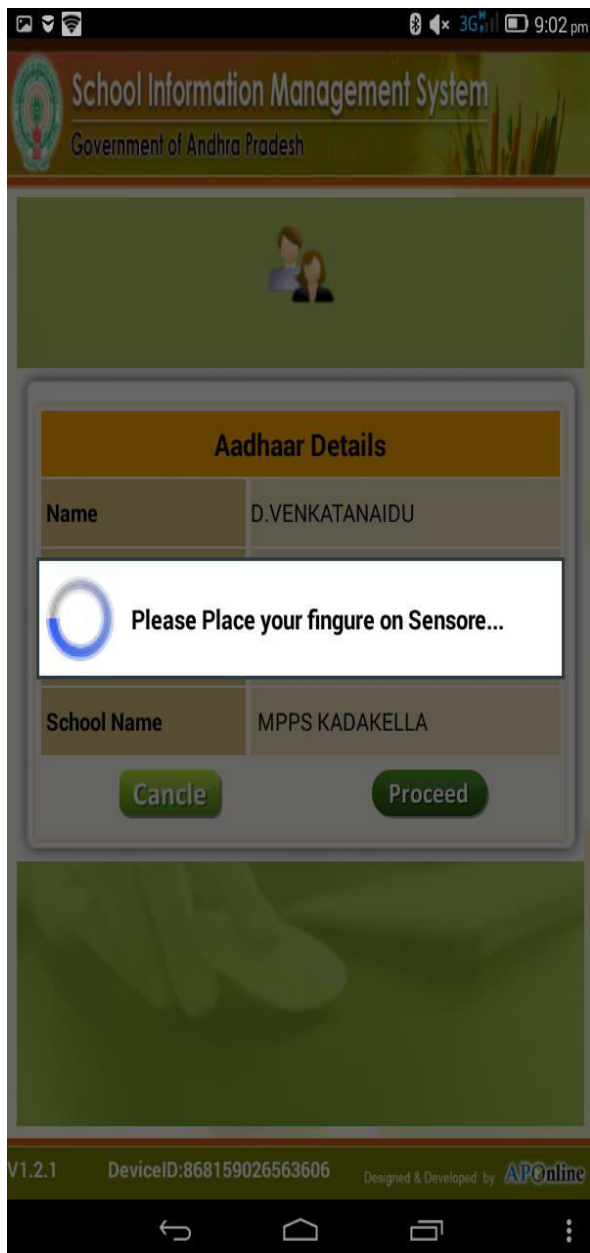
3G 9:02 pm

School Information Management System
Government of Andhra Pradesh

Aadhaar Details

| Name | D.VENKATANAIDU |
|---|---|

Please Place your fingure on Sensore...

| School Name | MPPS KADAKELLA |
|---|---|

Cancle

Proceed

V1.2.1 DeviceID:868159026563606 Designed & Developed by APOnline